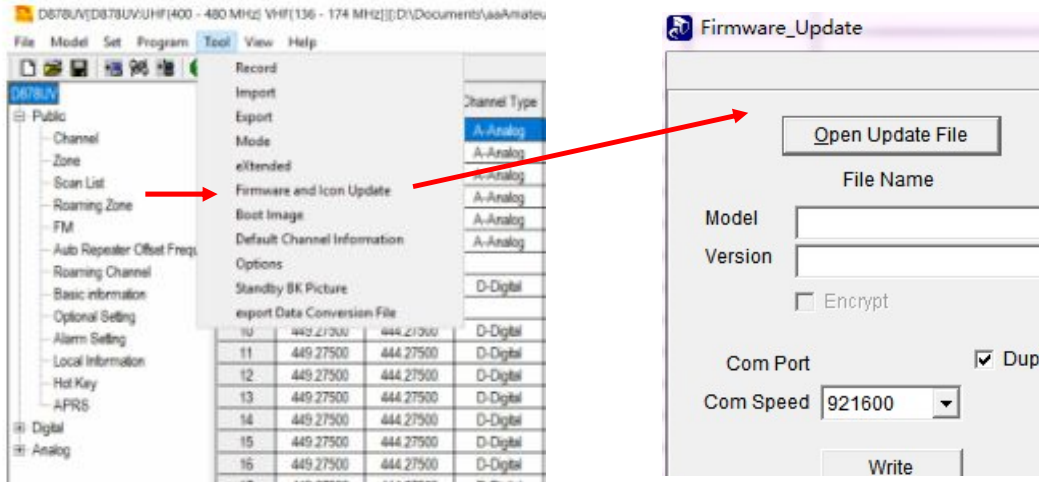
D878UV[D878UV:UHF(400 - 480 MHz) VHF(136 - 174 MHz)][D:\Documents\aaAmateu

File Model Set Program Tool View Help

D878UV
Public
Channel
Zone
Scan List
Roaming Zone
FM
Auto Repeater Offset Frequ
Roaming Channel
Basic information
Optional Setting
Alarm Setting
Local Information
Hot Key
APRS
Digital
Analog

Record
Import
Export
Mode
eXtended
Firmware and Icon Update
Boot Image
Default Channel Information
Options
Standby BK Picture
export Data Conversion File

| | | | Channel Type |
|---|---|---|---|
| | | | A-Analog |
| | | | A-Analog |
| | | | A-Analog |
| | | | A-Analog |
| | | | A-Analog |
| | | | A-Analog |
| | | | D-Digital |
| 10 | 449.27500 | 444.27500 | D-Digital |
| 11 | 449.27500 | 444.27500 | D-Digital |
| 12 | 449.27500 | 444.27500 | D-Digital |
| 13 | 449.27500 | 444.27500 | D-Digital |
| 14 | 449.27500 | 444.27500 | D-Digital |
| 15 | 449.27500 | 444.27500 | D-Digital |
| 16 | 449.27500 | 444.27500 | D-Digital |

Firmware_Update

Open Update File
File Name
Model
Version
Encrypt
Com Port
Dup
Com Speed 921600
Write